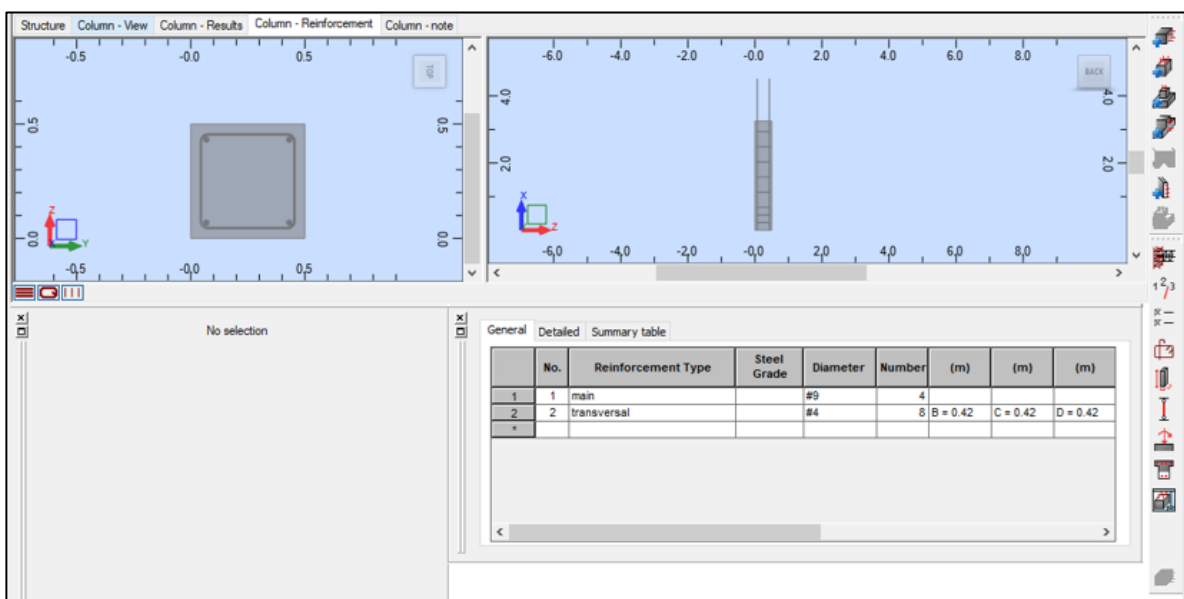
Structure | Column - View | Column - Results | Column - Reinforcement | Column - note

-0.5 -0.0 0.5
0.5
0.0
TOP
0.5
0.0
-0.5 -0.0 0.5

-6.0 -4.0 -2.0 -0.0 2.0 4.0 6.0 8.0
4.0
2.0
BACK
4.0
2.0
-6.0 -4.0 -2.0 -0.0 2.0 4.0 6.0 8.0

No selection

General | Detailed | Summary table

| | No. | Reinforcement Type | Steel Grade | Diameter | Number | (m) | (m) | (m) |
|---|---|---|---|---|---|---|---|---|
| 1 | 1 | main | | #9 | 4 | | | |
| 2 | 2 | transversal | | #4 | 8 | B = 0.42 | C = 0.42 | D = 0.42 |
| * | | | | | | | | |